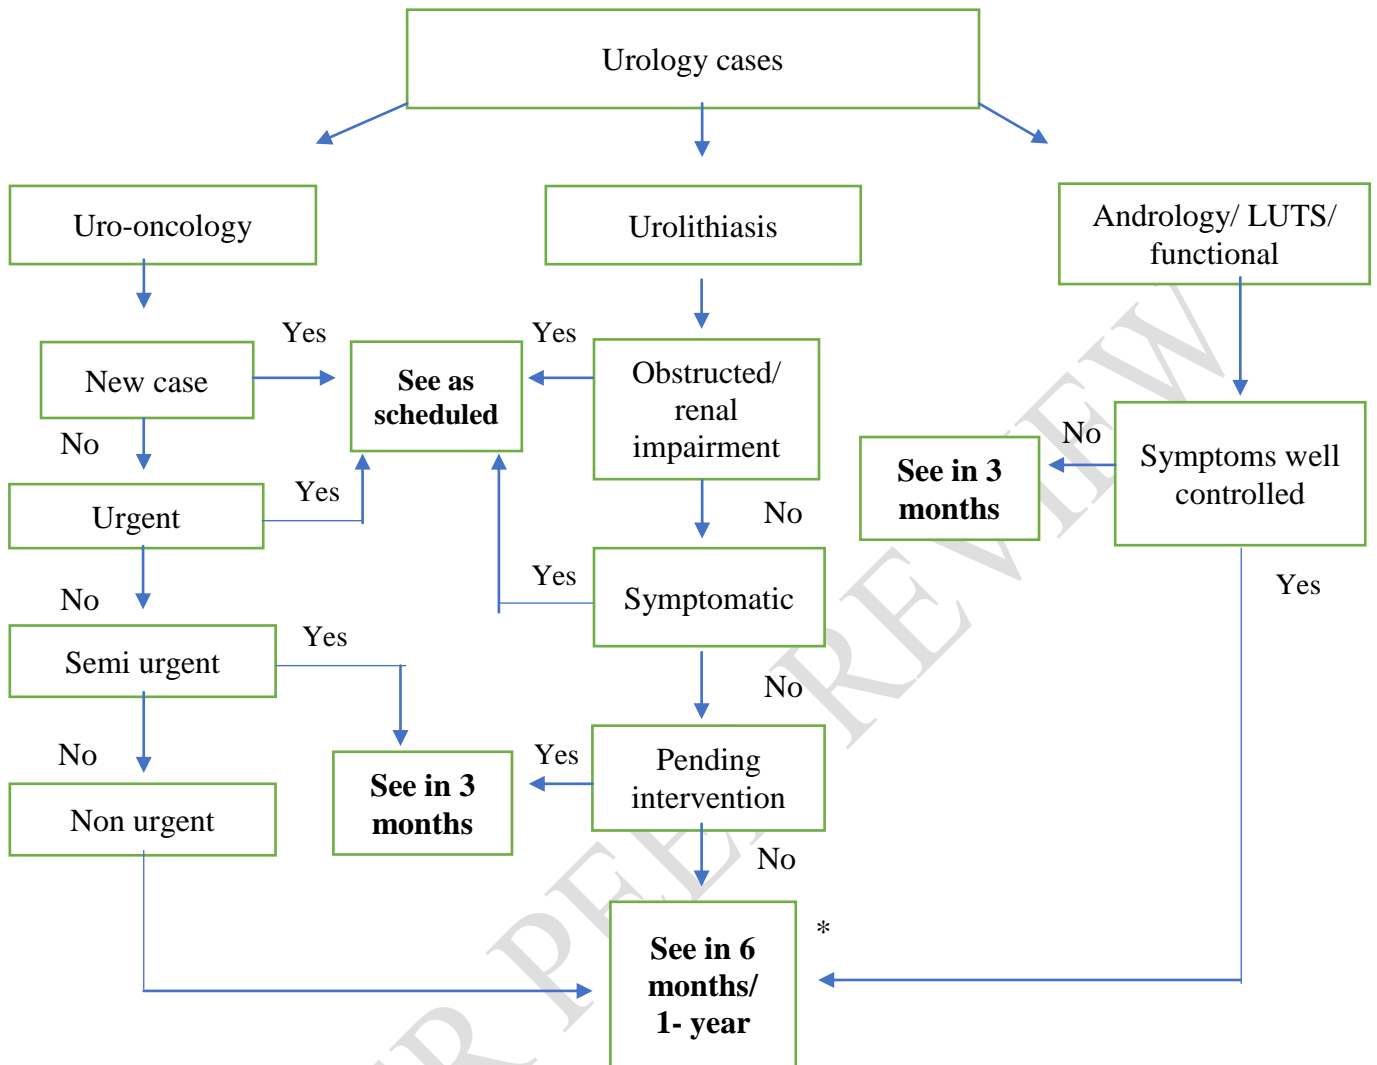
Urology cases

Uro-oncology

Urolithiasis

Andrology/ LUTS/ functional

Yes

Yes

New case

**See as scheduled**

Obstructed/ renal impairment

No

No

Symptoms well controlled

**See in 3 months**

Yes

Urgent

No

No

Yes

Symptomatic

Yes

No

Semi urgent

Yes

No

No

Yes

Pending intervention

**See in 3 months**

Non urgent

No

**See in 6 months/ 1- year**

*

FOR PEER REVIEW